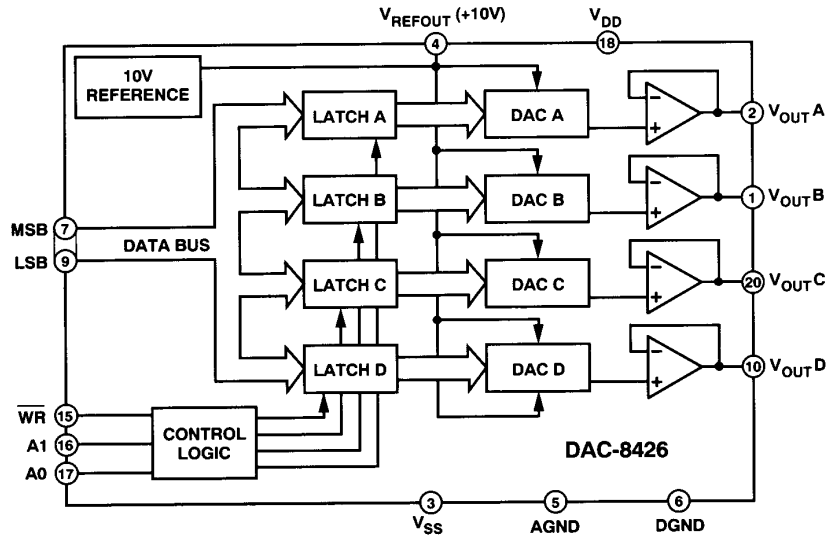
$V_{REFOUT}$ (+10V)
4
$V_{DD}$
18
10V REFERENCE
LATCH A
DAC A
−
+
2 $V_{OUT}$A
LATCH B
DAC B
−
+
1 $V_{OUT}$B
MSB 7
DATA BUS
LSB 9
LATCH C
DAC C
−
+
20 $V_{OUT}$C
LATCH D
DAC D
−
+
10 $V_{OUT}$D
$\overline{WR}$ 15
A1 16
A0 17
CONTROL LOGIC
DAC-8426
3
$V_{SS}$
5
AGND
6
DGND